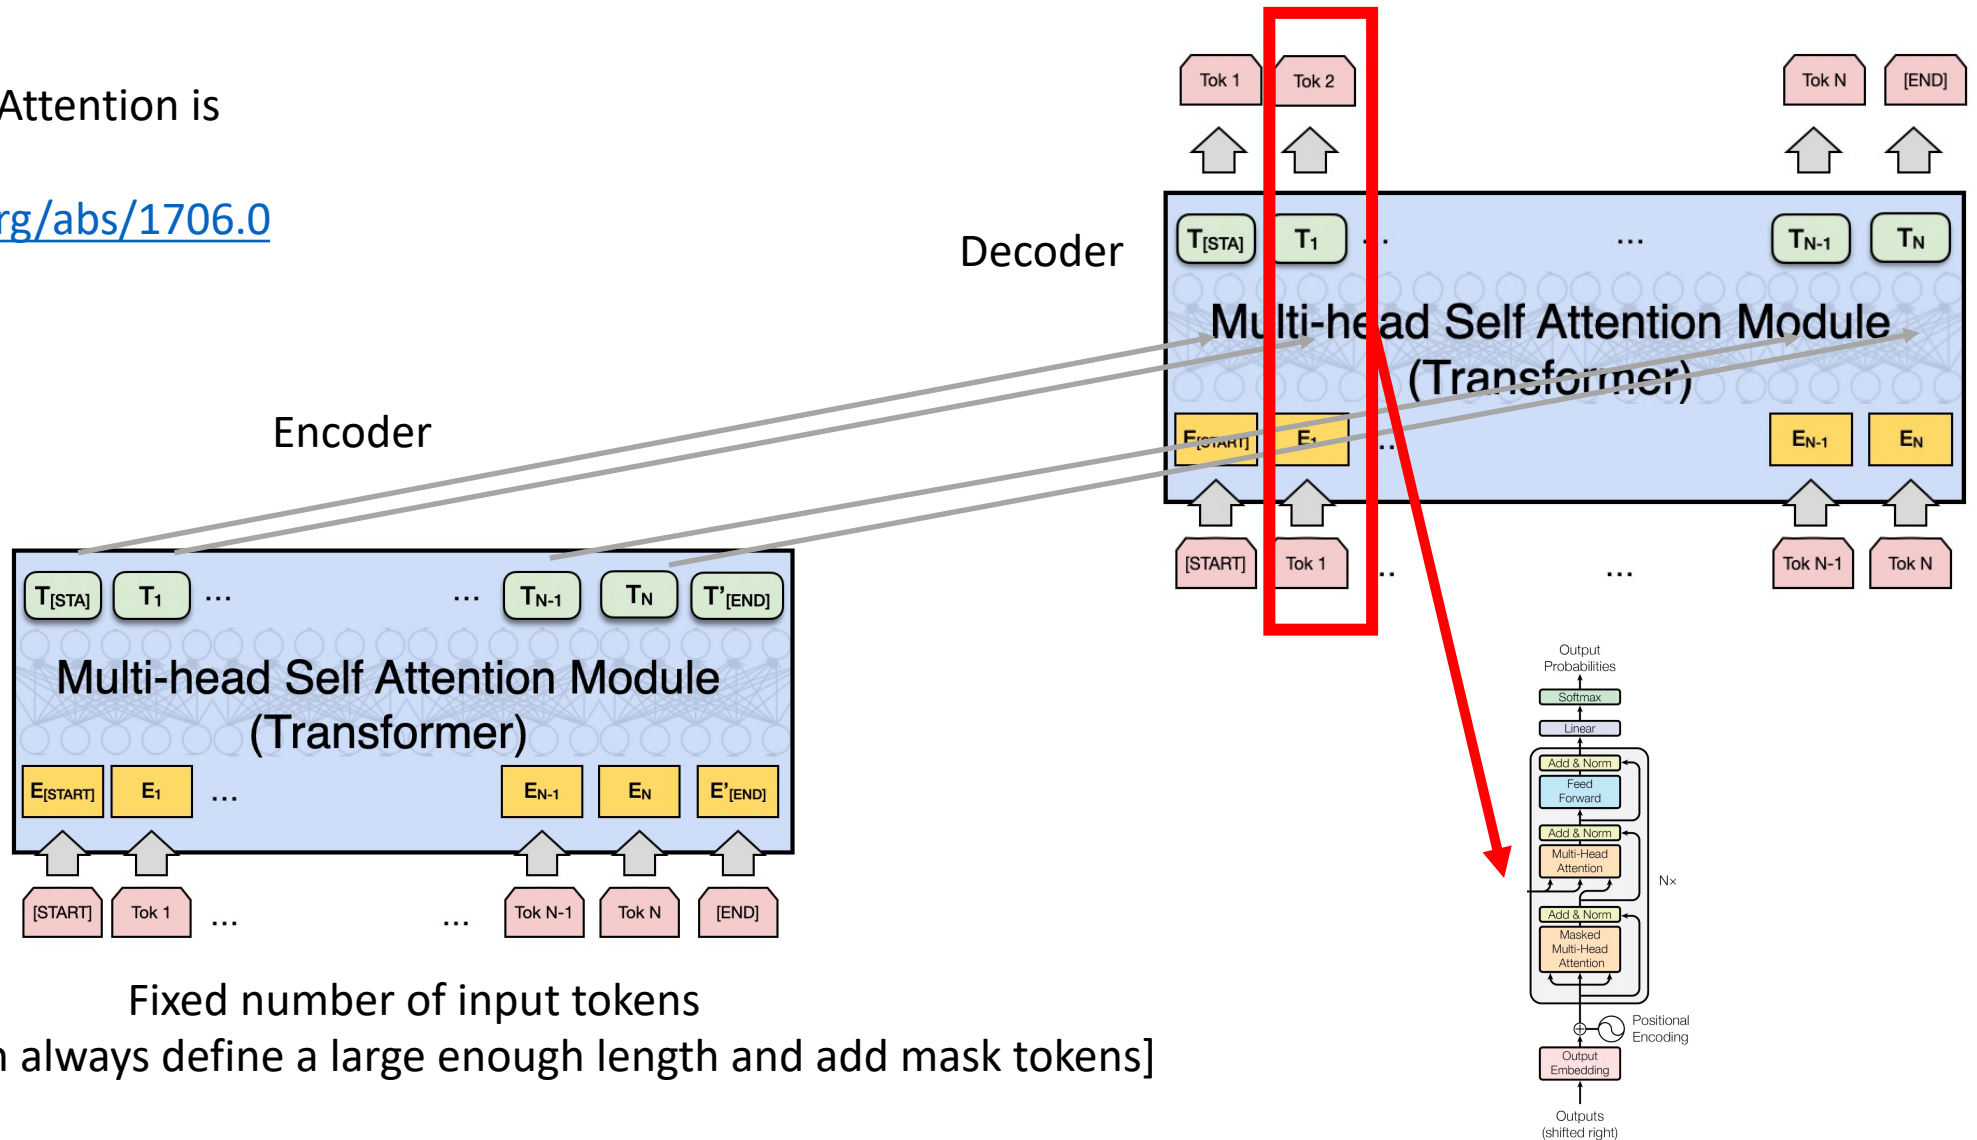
Attention is

rg/abs/1706.0

Decoder

Tok 1 Tok 2 Tok N [END]

$T_{[STA]}$ $T_1$ ... ... $T_{N-1}$ $T_N$

Mu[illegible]lti-he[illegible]ad Self Attention Module (Transformer)

$E_{[START]}$ $E_1$ ... $E_{N-1}$ $E_N$

[START] Tok 1 ... ... Tok N-1 Tok N

Encoder

$T_{[STA]}$ $T_1$ ... ... $T_{N-1}$ $T_N$ $T'_{[END]}$

Multi-head Self Attention Module (Transformer)

$E_{[START]}$ $E_1$ ... $E_{N-1}$ $E_N$ $E'_{[END]}$

[START] Tok 1 ... ... Tok N-1 Tok N [END]

Fixed number of input tokens
n always define a large enough length and add mask tokens]

Output Probabilities
Softmax
Linear
Add & Norm
Feed Forward
Add & Norm
Multi-Head Attention
Nx
Add & Norm
Masked Multi-Head Attention
Positional Encoding
Output Embedding
Outputs (shifted right)